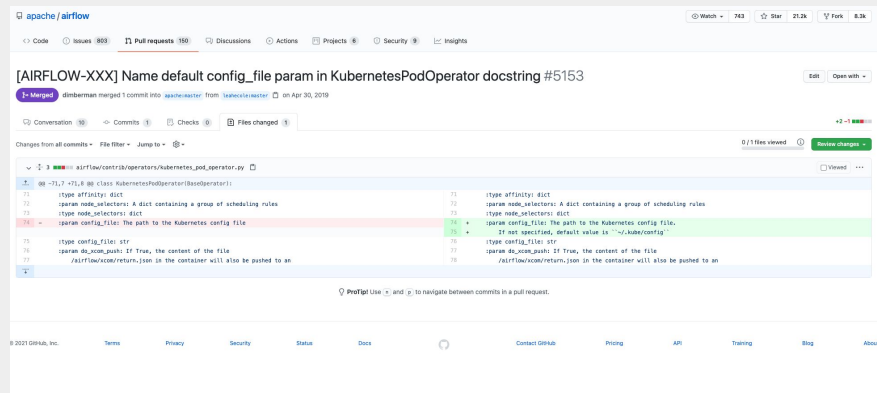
apache / airflow

Watch 743 Star 21.2k Fork 8.3k

Code Issues 803 Pull requests 150 Discussions Actions Projects 6 Security 9 Insights

[AIRFLOW-XXX] Name default config_file param in KubernetesPodOperator docstring #5153

Edit Open with

Merged dimberman merged 1 commit into apache:master from leahecole:master on Apr 30, 2019

Conversation 10 Commits 1 Checks 0 Files changed 1

+2 −1

Changes from all commits File filter Jump to

0 / 1 files viewed Review changes

3 airflow/contrib/operators/kubernetes_pod_operator.py

Viewed

@@ -71,7 +71,8 @@ class KubernetesPodOperator(BaseOperator):

| | | | |
|---|---|---|---|
| 71 | :type affinity: dict | 71 | :type affinity: dict |
| 72 | :param node_selectors: A dict containing a group of scheduling rules | 72 | :param node_selectors: A dict containing a group of scheduling rules |
| 73 | :type node_selectors: dict | 73 | :type node_selectors: dict |
| 74 | − :param config_file: The path to the Kubernetes config file | 74 | + :param config_file: The path to the Kubernetes config file. |
| | | 75 | + If not specified, default value is ``~/.kube/config`` |
| 75 | :type config_file: str | 76 | :type config_file: str |
| 76 | :param do_xcom_push: If True, the content of the file | 77 | :param do_xcom_push: If True, the content of the file |
| 77 | /airflow/xcom/return.json in the container will also be pushed to an | 78 | /airflow/xcom/return.json in the container will also be pushed to an |

ProTip! Use n and p to navigate between commits in a pull request.

© 2021 GitHub, Inc. Terms Privacy Security Status Docs Contact GitHub Pricing API Training Blog Abou